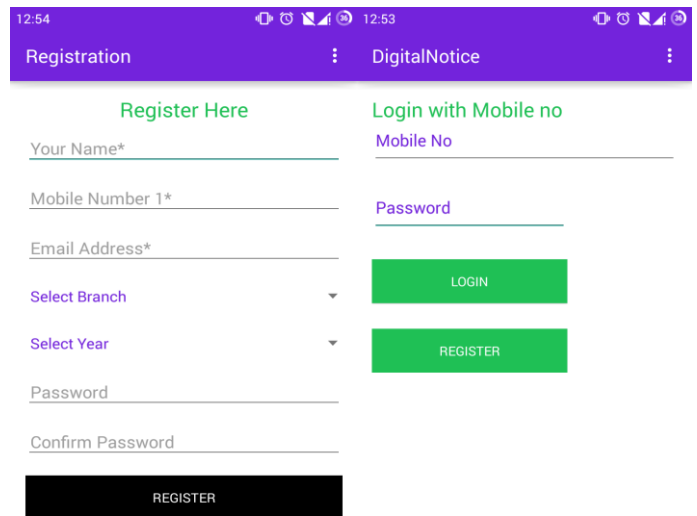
12:54

Registration

Register Here

Your Name*

Mobile Number 1*

Email Address*

Select Branch

Select Year

Password

Confirm Password

REGISTER

12:53

DigitalNotice

Login with Mobile no

Mobile No

Password

LOGIN

REGISTER